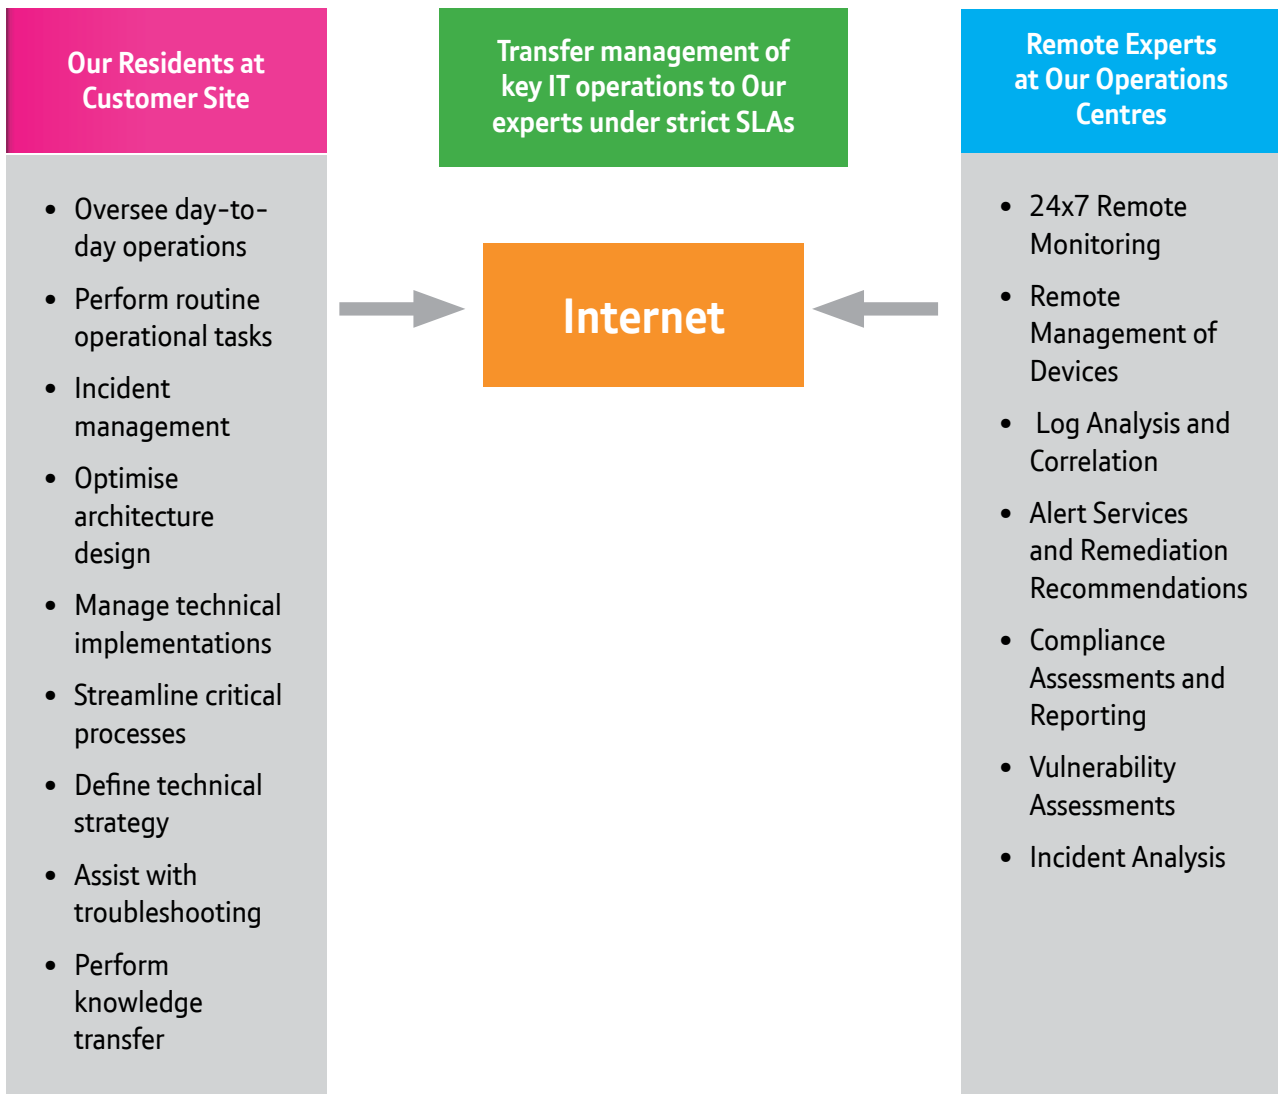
Our Residents at Customer Site

- Oversee day-to-day operations
- Perform routine operational tasks
- Incident management
- Optimise architecture design
- Manage technical implementations
- Streamline critical processes
- Define technical strategy
- Assist with troubleshooting
- Perform knowledge transfer

Transfer management of key IT operations to Our experts under strict SLAs

Internet

Remote Experts at Our Operations Centres

- 24x7 Remote Monitoring
- Remote Management of Devices
- Log Analysis and Correlation
- Alert Services and Remediation Recommendations
- Compliance Assessments and Reporting
- Vulnerability Assessments
- Incident Analysis